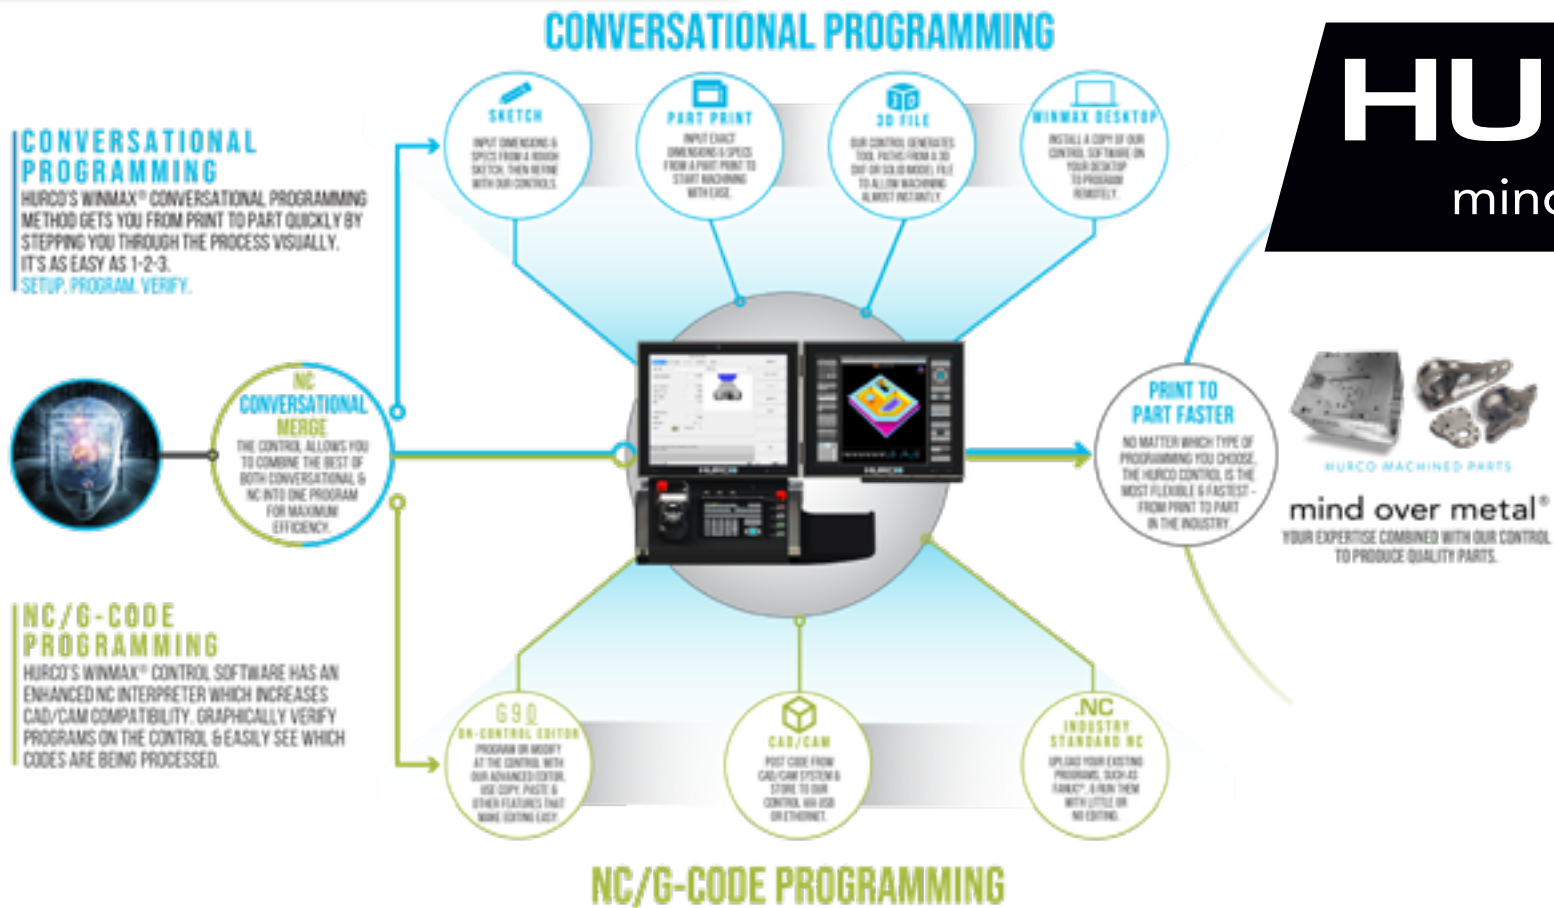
CONVERSATIONAL PROGRAMMING

HU
mind

CONVERSATIONAL PROGRAMMING
HURCO'S WINMAX® CONVERSATIONAL PROGRAMMING METHOD GETS YOU FROM PRINT TO PART QUICKLY BY STEPPING YOU THROUGH THE PROCESS VISUALLY. IT'S AS EASY AS 1-2-3.
SETUP. PROGRAM. VERIFY.

SKETCH
INPUT DIMENSIONS & SPECS FROM A ROUGH SKETCH, THEN REFINE WITH OUR CONTROLS.

PART PRINT
INPUT EXACT DIMENSIONS & SPECS FROM A PART PRINT TO START MACHINING WITH EASE.

3D FILE
OUR CONTROL GENERATES TOOL PATHS FROM A 3D DXF OR SOLID MODEL FILE TO ALLOW MACHINING ALMOST INSTANTLY.

WINMAX DESKTOP
INSTALL A COPY OF OUR CONTROL SOFTWARE ON YOUR DESKTOP TO PROGRAM REMOTELY.

NC CONVERSATIONAL MERGE
THE CONTROL ALLOWS YOU TO COMBINE THE BEST OF BOTH CONVERSATIONAL & NC INTO ONE PROGRAM FOR MAXIMUM EFFICIENCY.

HURCO

HURCO

PRINT TO PART FASTER
NO MATTER WHICH TYPE OF PROGRAMMING YOU CHOOSE, THE HURCO CONTROL IS THE MOST FLEXIBLE & FASTEST - FROM PRINT TO PART IN THE INDUSTRY.

HURCO MACHINED PARTS
mind over metal®
YOUR EXPERTISE COMBINED WITH OUR CONTROL TO PRODUCE QUALITY PARTS.

NC/G-CODE PROGRAMMING
HURCO'S WINMAX® CONTROL SOFTWARE HAS AN ENHANCED NC INTERPRETER WHICH INCREASES CAD/CAM COMPATIBILITY. GRAPHICALLY VERIFY PROGRAMS ON THE CONTROL & EASILY SEE WHICH CODES ARE BEING PROCESSED.

G90
ON-CONTROL EDITOR
PROGRAM OR MODIFY AT THE CONTROL WITH OUR ADVANCED EDITOR. USE COPY, PASTE & OTHER FEATURES THAT MAKE EDITING EASY.

CAD/CAM
POST CODE FROM CAD/CAM SYSTEM & STORE TO OUR CONTROL VIA USB OR ETHERNET.

.NC
INDUSTRY STANDARD NC
UPLOAD YOUR EXISTING PROGRAMS, SUCH AS FANUC®, & RUN THEM WITH LITTLE OR NO EDITING.

NC/G-CODE PROGRAMMING